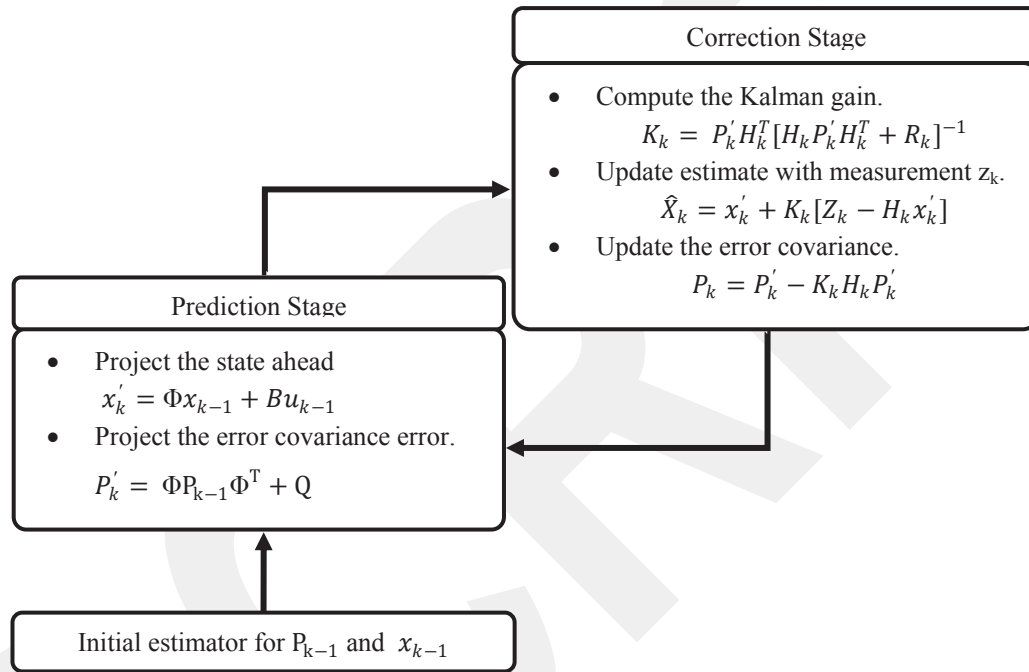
Correction Stage

- Compute the Kalman gain.
$K_k = P_k^{'} H_k^T [H_k P_k^{'} H_k^T + R_k]^{-1}$
- Update estimate with measurement $z_k$.
$\hat{X}_k = x_k^{'} + K_k [Z_k - H_k x_k^{'}]$
- Update the error covariance.
$P_k = P_k^{'} - K_k H_k P_k^{'}$

Prediction Stage

- Project the state ahead
$x_k^{'} = \Phi x_{k-1} + B u_{k-1}$
- Project the error covariance error.
$P_k^{'} = \Phi P_{k-1} \Phi^T + Q$

Initial estimator for $P_{k-1}$ and $x_{k-1}$